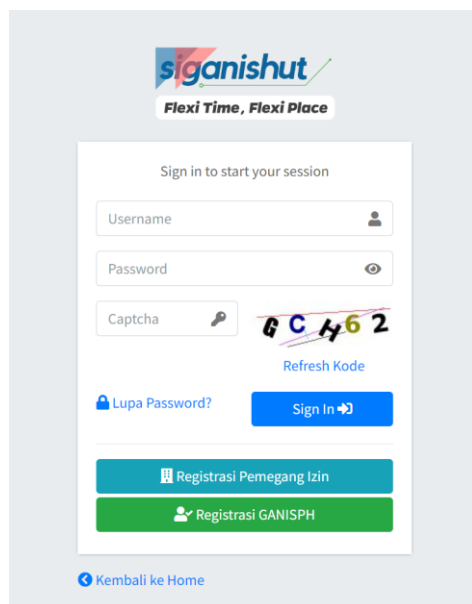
siganishut

Flexi Time, Flexi Place

Sign in to start your session

Username

Password

Captcha

GCH62

Refresh Kode

Lupa Password?

Sign In

Registrasi Pemegang Izin

Registrasi GANISPH

Kembali ke Home